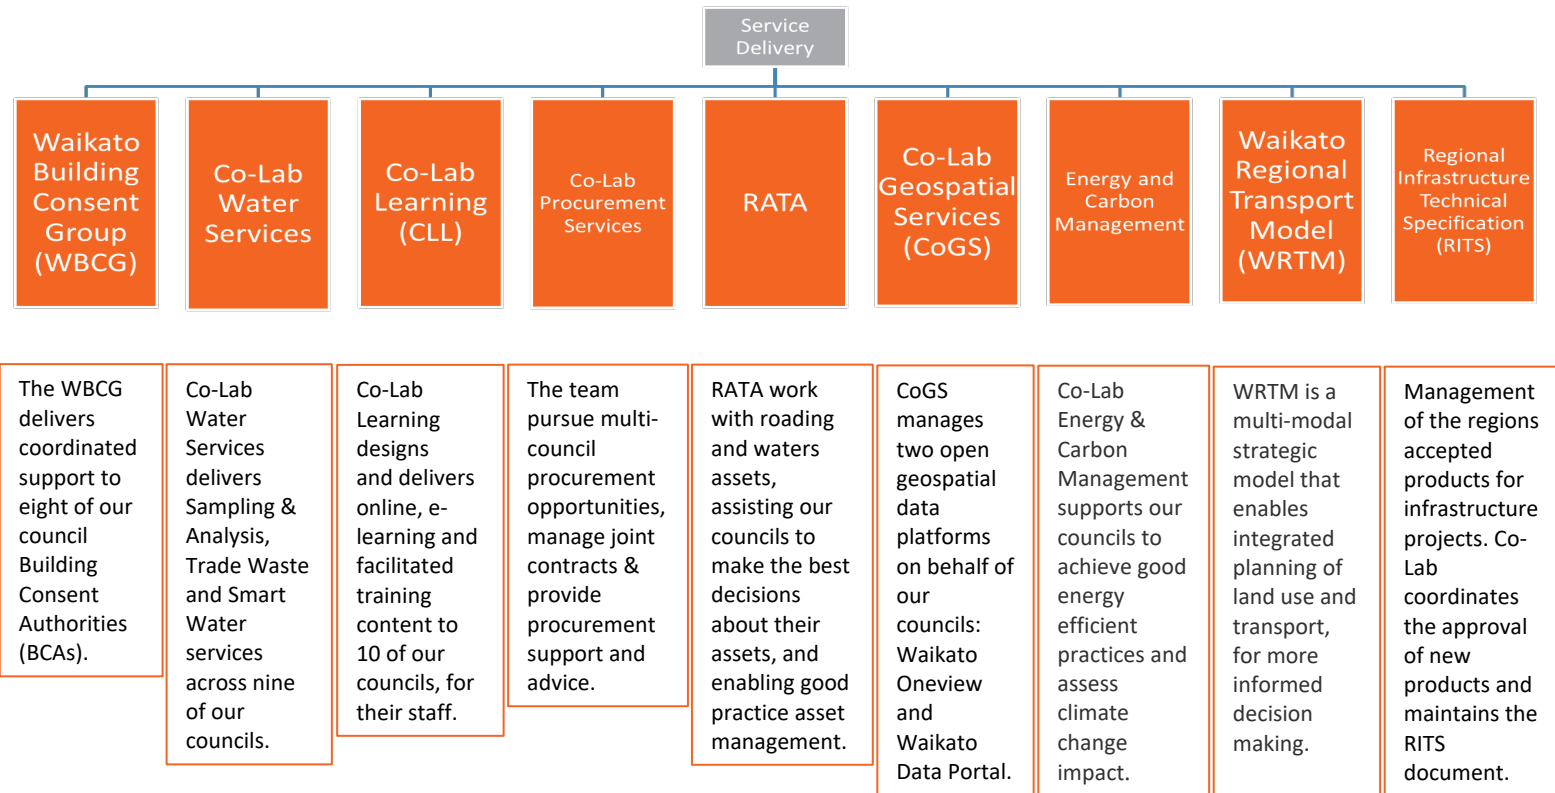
Service Delivery

Waikato Building Consent Group (WBCG)

Co-Lab Water Services

Co-Lab Learning (CLL)

Co-Lab Procurement Services

RATA

Co-Lab Geospatial Services (CoGS)

Energy and Carbon Management

Waikato Regional Transport Model (WRTM)

Regional Infrastructure Technical Specification (RITS)

The WBCG delivers coordinated support to eight of our council Building Consent Authorities (BCAs).

Co-Lab Water Services delivers Sampling & Analysis, Trade Waste and Smart Water services across nine of our councils.

Co-Lab Learning designs and delivers online, e-learning and facilitated training content to 10 of our councils, for their staff.

The team pursue multi-council procurement opportunities, manage joint contracts & provide procurement support and advice.

RATA work with roading and waters assets, assisting our councils to make the best decisions about their assets, and enabling good practice asset management.

CoGS manages two open geospatial data platforms on behalf of our councils: Waikato Oneview and Waikato Data Portal.

Co-Lab Energy & Carbon Management supports our councils to achieve good energy efficient practices and assess climate change impact.

WRTM is a multi-modal strategic model that enables integrated planning of land use and transport, for more informed decision making.

Management of the regions accepted products for infrastructure projects. Co-Lab coordinates the approval of new products and maintains the RITS document.